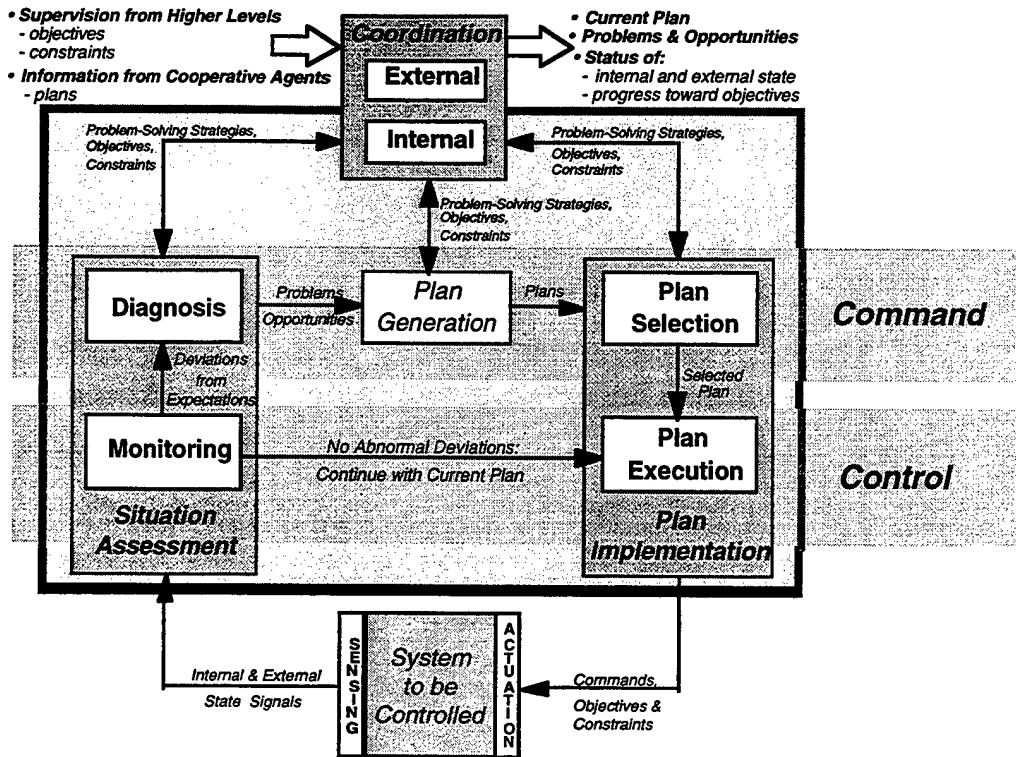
• Supervision from Higher Levels
- objectives
- constraints

• Information from Cooperative Agents
- plans

Coordination

External

Internal

• Current Plan
• Problems & Opportunities
• Status of:
- internal and external state
- progress toward objectives

Problem-Solving Strategies, Objectives, Constraints

Problem-Solving Strategies, Objectives, Constraints

Problem-Solving Strategies, Objectives, Constraints

Diagnosis

Problems Opportunities

Plan Generation

Plans

Plan Selection

Command

Deviations from Expectations

Selected Plan

Monitoring

No Abnormal Deviations: Continue with Current Plan

Plan Execution

Control

Situation Assessment

Plan Implementation

Internal & External State Signals

SENSING

System to be Controlled

ACTUATION

Commands, Objectives & Constraints